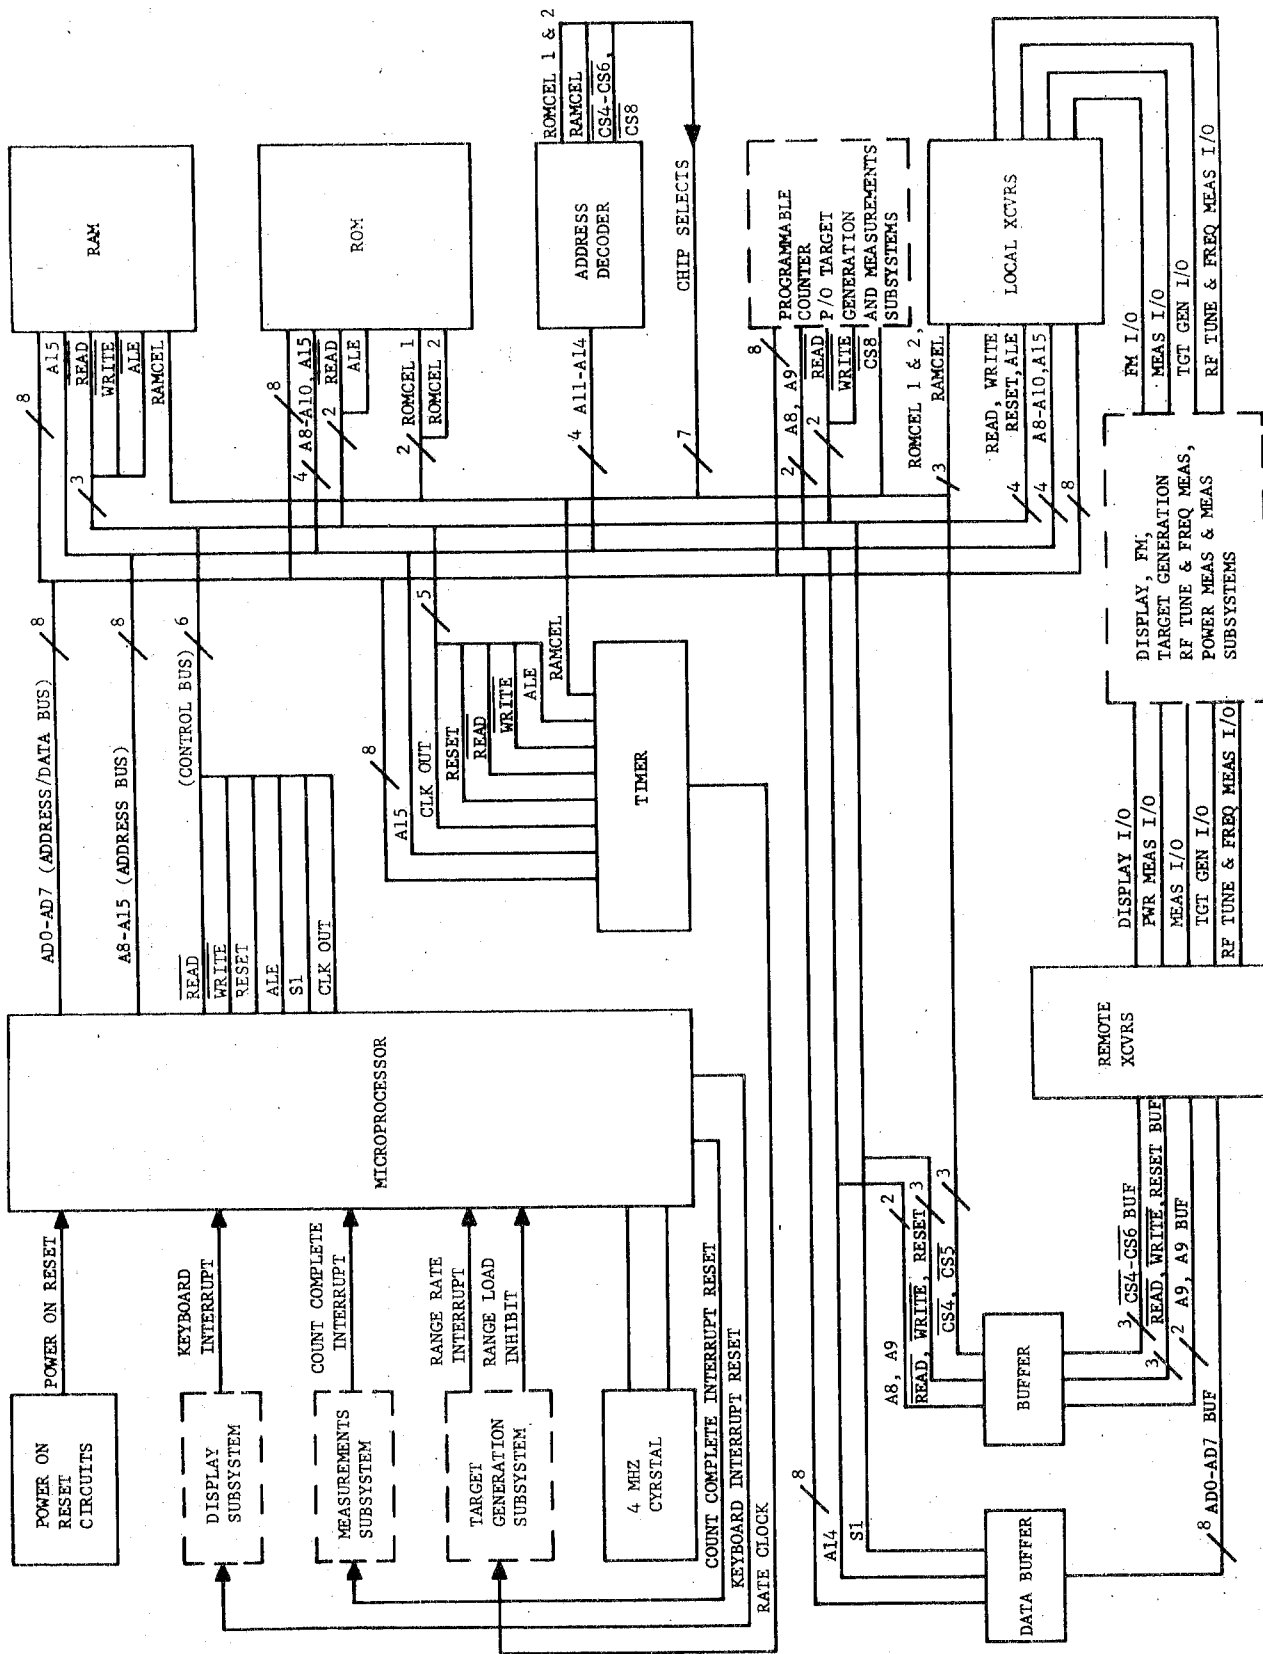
RAM

ROM

ADDRESS DECODER

ROMCEL 1 & 2
RAMCEL
$\overline{CS4}$-$\overline{CS6}$,
$\overline{CS8}$

CHIP SELECTS

PROGRAMMABLE COUNTER P/O TARGET GENERATION AND MEASUREMENTS SUBSYSTEMS

LOCAL XCVRS

FM I/O
MEAS I/O
TGT GEN I/O
RF TUNE & FREQ MEAS I/O

8
A15
$\overline{READ}$
$\overline{WRITE}$
ALE
RAMCEL
3

8
4 A8-A10, A15
2 $\overline{READ}$
ALE
2 $\overline{ROMCEL\ 1}$
$\overline{ROMCEL\ 2}$

4 A11-A14

7

8
2 A8, A9
2 $\overline{READ}$
$\overline{WRITE}$
$\overline{CS8}$

ROMCEL 1 & 2, RAMCEL
3
READ, WRITE RESET, ALE
4
A8-A10, A15
4
8

DISPLAY, FM, TARGET GENERATION RF TUNE & FREQ MEAS, POWER MEAS & MEAS SUBSYSTEMS

AD0-AD7 (ADDRESS/DATA BUS) 8
A8-A15 (ADDRESS BUS) 8
(CONTROL BUS) 6

5
RAMCEL
ALE
$\overline{WRITE}$
$\overline{READ}$
$\overline{RESET}$
CLK OUT
A15
8

TIMER

$\overline{READ}$
$\overline{WRITE}$
RESET
ALE
S1
CLK OUT

MICROPROCESSOR

DISPLAY I/O
PWR MEAS I/O
MEAS I/O
TGT GEN I/O
RF TUNE & FREQ MEAS I/O

REMOTE XCVRS

POWER ON RESET CIRCUITS
POWER ON RESET

DISPLAY SUBSYSTEM
KEYBOARD INTERRUPT

MEASUREMENTS SUBSYSTEM
COUNT COMPLETE INTERRUPT

TARGET GENERATION SUBSYSTEM
RANGE RATE INTERRUPT
RANGE LOAD INHIBIT

4 MHZ CYRSTAL

COUNT COMPLETE INTERRUPT RESET
KEYBOARD INTERRUPT RESET
RATE CLOCK

8
A14
S1

2
3
3
A8, A9
$\overline{READ}$, $\overline{WRITE}$, $\overline{RESET}$
$\overline{CS4}$, $\overline{CS5}$

BUFFER

3 $\overline{CS4}$-$\overline{CS6}$ BUF
3 $\overline{READ}$, $\overline{WRITE}$, RESET BUF
2 A9, A9 BUF

DATA BUFFER

8 AD0-AD7 BUF